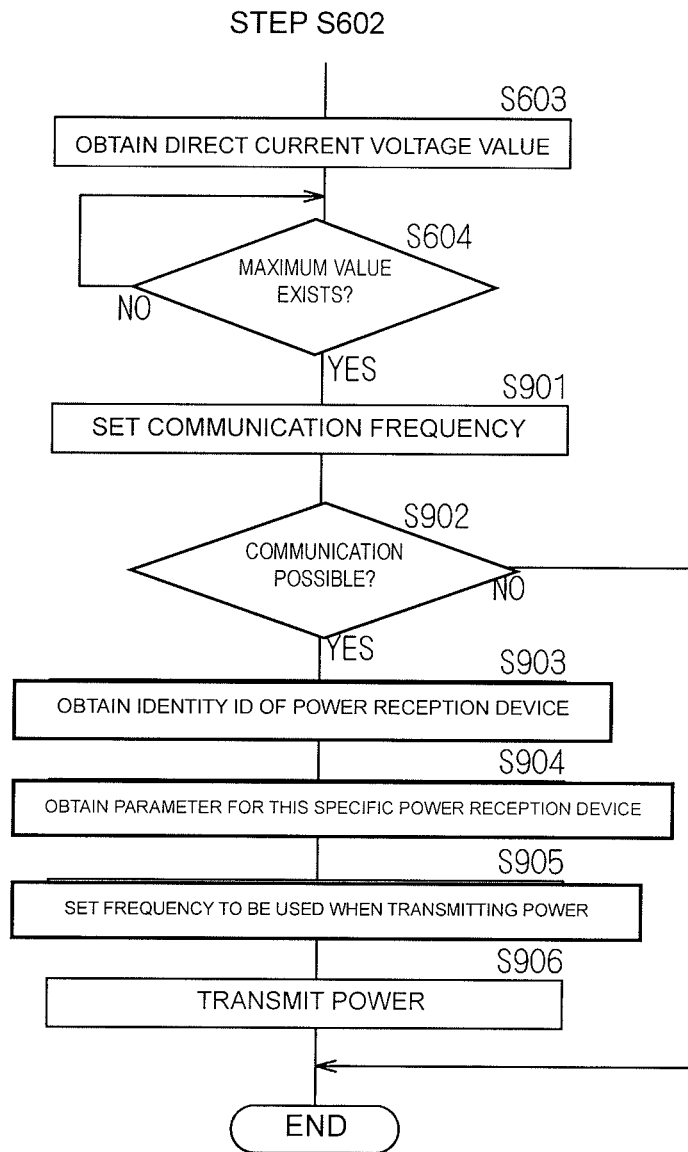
STEP S602

S603

OBTAIN DIRECT CURRENT VOLTAGE VALUE

S604

MAXIMUM VALUE EXISTS?

NO

YES

S901

SET COMMUNICATION FREQUENCY

S902

COMMUNICATION POSSIBLE?

NO

YES

S903

OBTAIN IDENTITY ID OF POWER RECEPTION DEVICE

S904

OBTAIN PARAMETER FOR THIS SPECIFIC POWER RECEPTION DEVICE

S905

SET FREQUENCY TO BE USED WHEN TRANSMITTING POWER

S906

TRANSMIT POWER

END